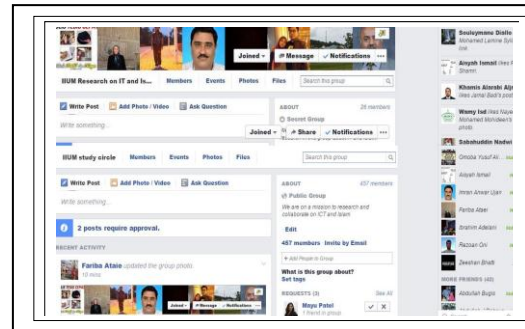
Joined ▾ Message ✓ Notifications ···

IIUM Research on IT and Is... Members Events Photos Files Search this group

Write Post Add Photo / Video Ask Question

Write something...

ABOUT 26 members

Secret Group

Joined ▾ Share ✓ Notifications ···

IIUM study circle Members Events Photos Files Search this group

Write Post Add Photo / Video Ask Question

Write something...

ABOUT 487 members

Public Group

We are on a mission to research and collaborate on ICT and Islam

Edit

487 members Invite by Email

+ Add People to Group

What is this group about?

Set tags

REQUESTS (2) See All

Mayu Patel

2 posts require approval.

RECENT ACTIVITY

Fariba Ataie updated the group photo.

10 mins

Joined ▾ Message ✓ Notifications ···

Souleymane Diallo

Mohamed Lamine

Aisyah Ismail

Shamri

Khamis Alarabi Alja

Wamy Isd

Sabahuddin Nadwi

Omoba Yusuf Al...

Aisyah Ismail

Imran Anwar Ujan

Fariba Ataei

Ibrahim Adetoro

Rezzan Oni

Tawshan Bhatti

MORE FRIENDS (42)

Abdullah Bugis